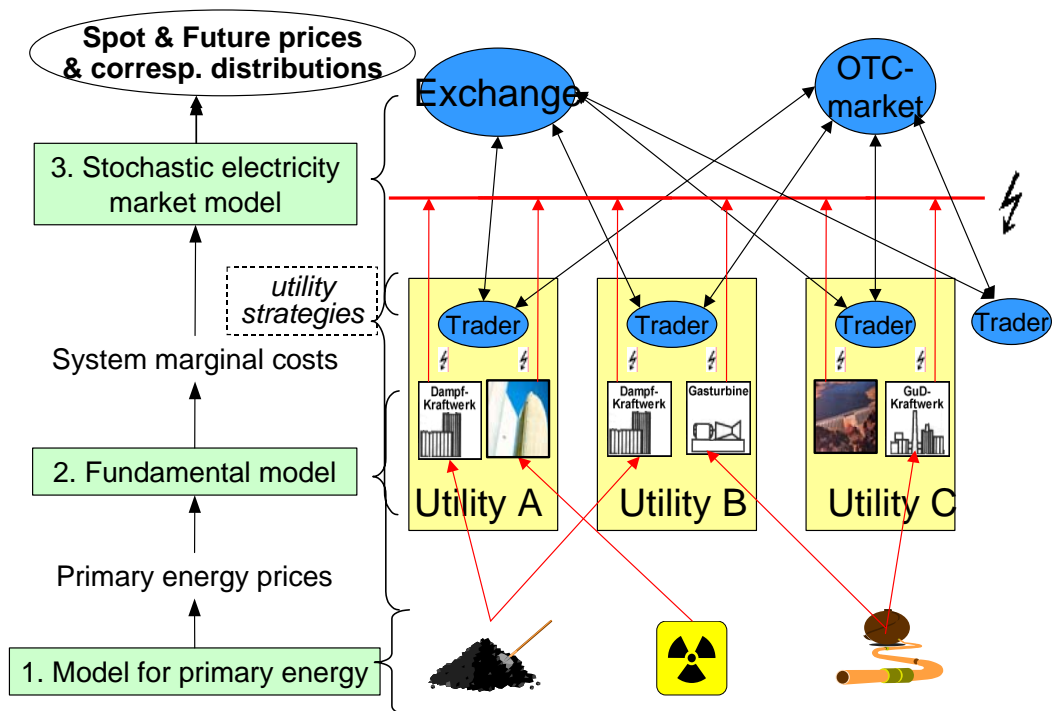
Spot & Future prices & corresp. distributions

3. Stochastic electricity market model

utility strategies

System marginal costs

2. Fundamental model

Primary energy prices

1. Model for primary energy

Exchange

OTC-market

Trader

Trader

Trader

Trader

Dampf-Kraftwerk

Dampf-Kraftwerk

Gasturbine

GuD-Kraftwerk

Utility A

Utility B

Utility C